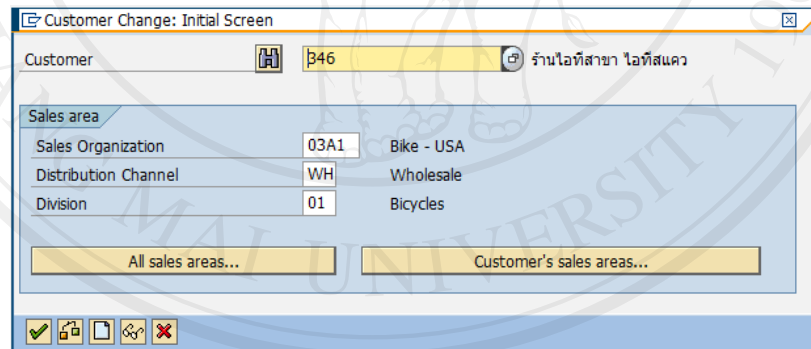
Customer Change: Initial Screen

Customer 346 ร้านไอทีสาขา ไอทีสแคว

Sales area

Sales Organization 03A1 Bike - USA

Distribution Channel WH Wholesale

Division 01 Bicycles

All sales areas...

Customer's sales areas...